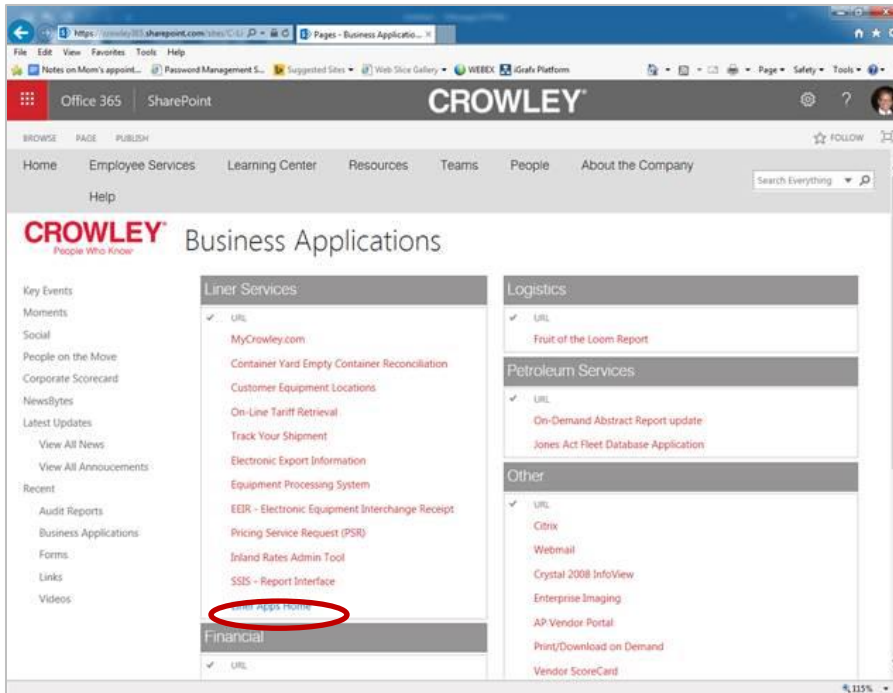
https://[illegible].sharepoint.com/sites/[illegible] Pages - Business Applicatio... ×

File Edit View Favorites Tools Help

Notes on Mom's appoint... Password Management S... Suggested Sites Web Slice Gallery WEBEX iGrafx Platform Page Safety Tools

Office 365 SharePoint CROWLEY

BROWSE PAGE PUBLISH FOLLOW

Home Employee Services Learning Center Resources Teams People About the Company Help

Search Everything

CROWLEY People Who Know

Business Applications

Key Events
Moments
Social
People on the Move
Corporate Scorecard
NewsBytes
Latest Updates
View All News
View All Annoucements
Recent
Audit Reports
Business Applications
Forms
Links
Videos

Liner Services

URL
MyCrowley.com
Container Yard Empty Container Reconciliation
Customer Equipment Locations
On-Line Tariff Retrieval
Track Your Shipment
Electronic Export Information
Equipment Processing System
EEIR - Electronic Equipment Interchange Receipt
Pricing Service Request (PSR)
Inland Rates Admin Tool
SSIS - Report Interface
Liner Apps Home

Financial

URL

Logistics

URL
Fruit of the Loom Report

Petroleum Services

URL
On-Demand Abstract Report update
Jones Act Fleet Database Application

Other

URL
Citrix
Webmail
Crystal 2008 InfoView
Enterprise Imaging
AP Vendor Portal
Print/Download on Demand
Vendor ScoreCard

115%